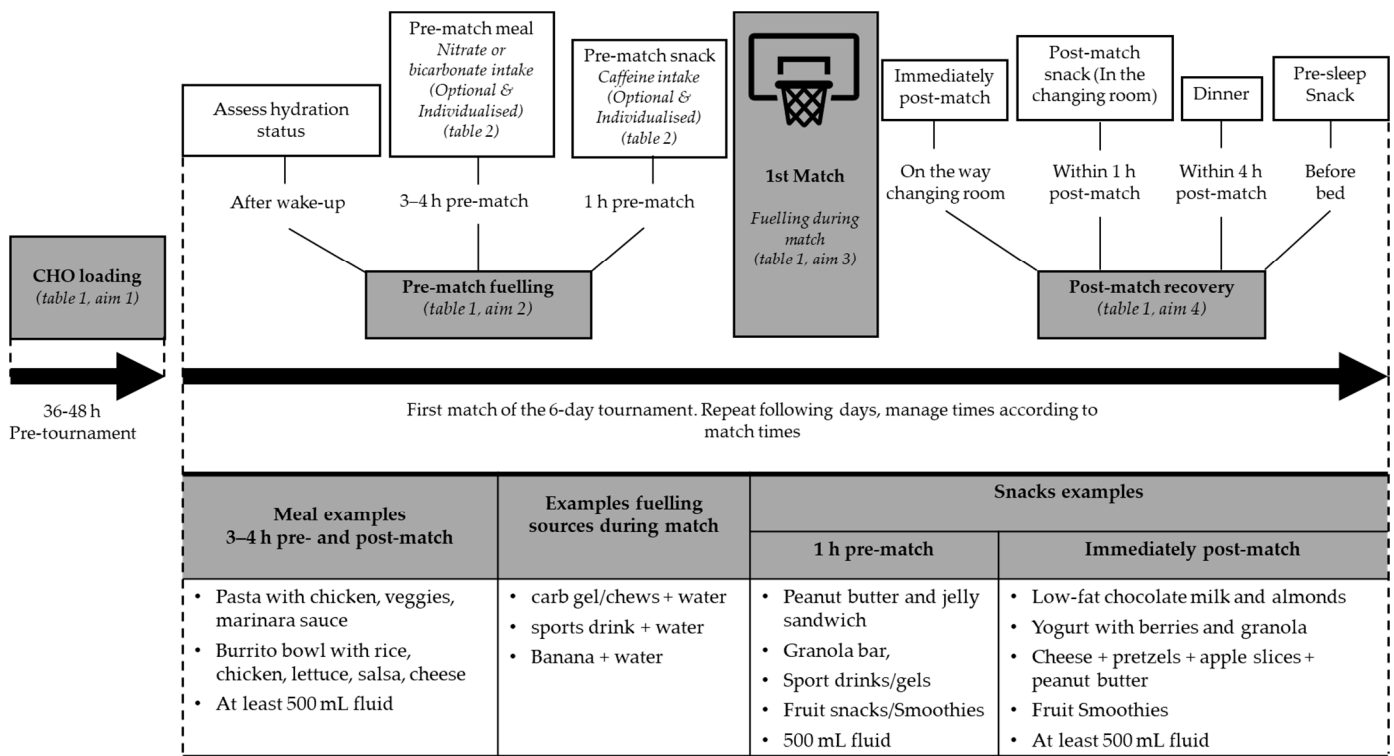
Assess hydration status

Pre-match meal
*Nitrate or bicarbonate intake (Optional & Individualised) (table 2)*

Pre-match snack
*Caffeine intake (Optional & Individualised) (table 2)*

After wake-up

3–4 h pre-match

1 h pre-match

CHO loading
*(table 1, aim 1)*

Pre-match fuelling
*(table 1, aim 2)*

1st Match

*Fuelling during match (table 1, aim 3)*

Immediately post-match

Post-match snack (In the changing room)

Dinner

Pre-sleep Snack

On the way changing room

Within 1 h post-match

Within 4 h post-match

Before bed

Post-match recovery
*(table 1, aim 4)*

36-48 h
Pre-tournament

First match of the 6-day tournament. Repeat following days, manage times according to match times

| Meal examples 3–4 h pre- and post-match | Examples fuelling sources during match | Snacks examples 1 h pre-match | Snacks examples Immediately post-match |
|---|---|---|---|
| • Pasta with chicken, veggies, marinara sauce<br>• Burrito bowl with rice, chicken, lettuce, salsa, cheese<br>• At least 500 mL fluid | • carb gel/chews + water<br>• sports drink + water<br>• Banana + water | • Peanut butter and jelly sandwich<br>• Granola bar,<br>• Sport drinks/gels<br>• Fruit snacks/Smoothies<br>• 500 mL fluid | • Low-fat chocolate milk and almonds<br>• Yogurt with berries and granola<br>• Cheese + pretzels + apple slices + peanut butter<br>• Fruit Smoothies<br>• At least 500 mL fluid |